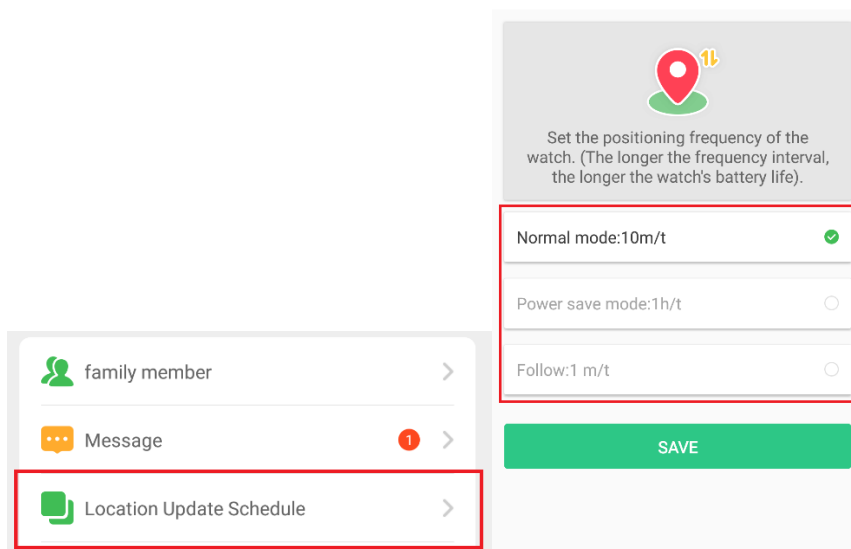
family member

Message 1

Location Update Schedule

Set the positioning frequency of the watch. (The longer the frequency interval, the longer the watch's battery life).

Normal mode:10m/t

Power save mode:1h/t

Follow:1 m/t

SAVE